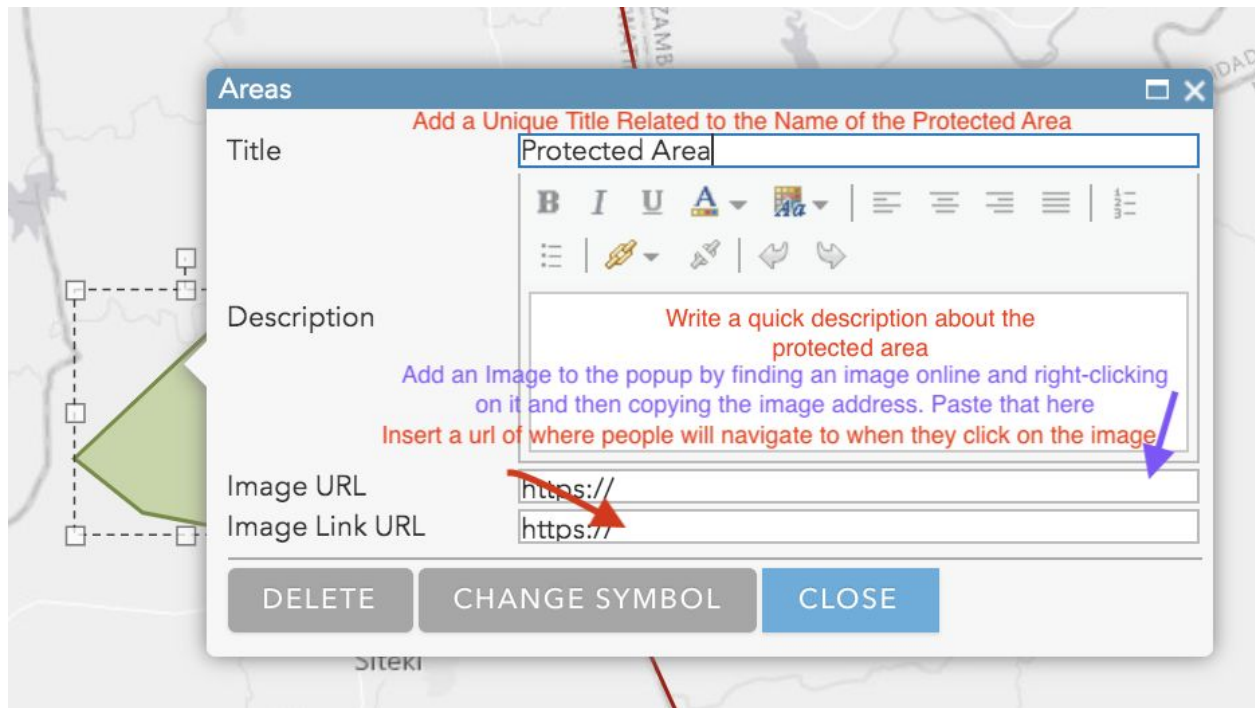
Areas

Add a Unique Title Related to the Name of the Protected Area

Title Protected Area

Description

Write a quick description about the protected area

Add an Image to the popup by finding an image online and right-clicking on it and then copying the image address. Paste that here

Insert a url of where people will navigate to when they click on the image

Image URL https://

Image Link URL https://

DELETE CHANGE SYMBOL CLOSE

Siteki